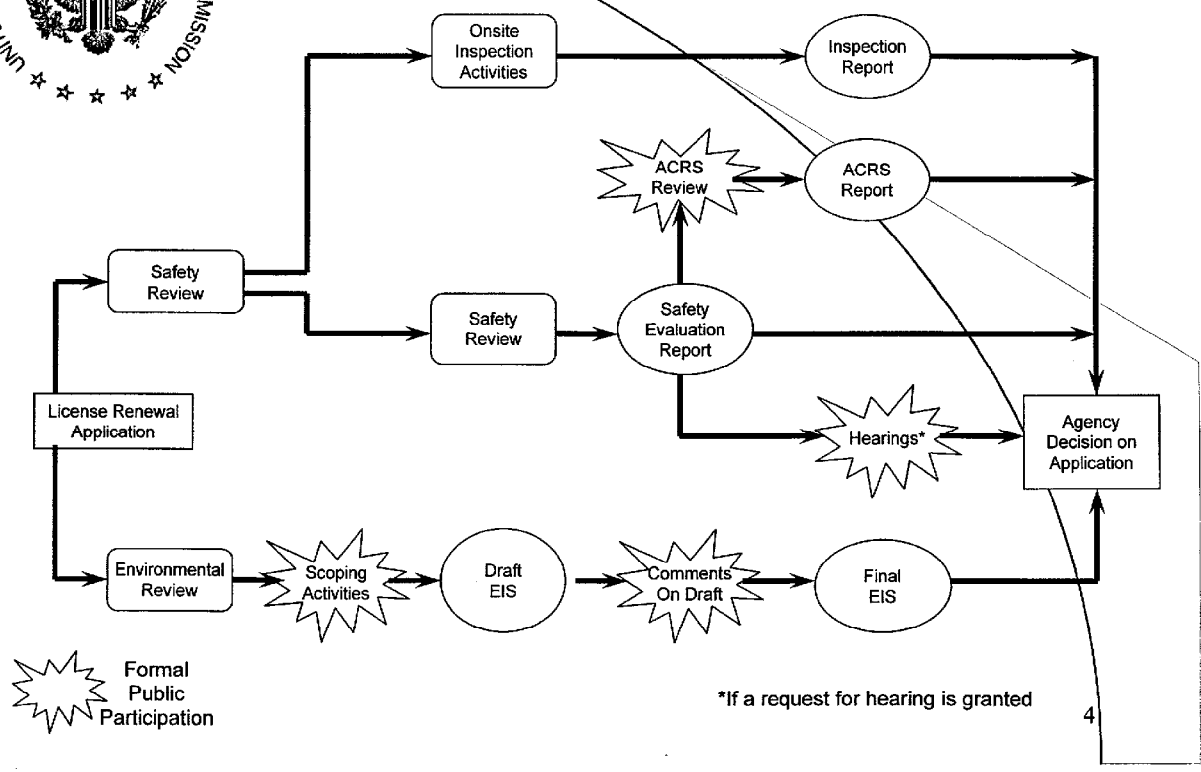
MISSION

Onsite Inspection Activities

Inspection Report

ACRS Review

ACRS Report

Safety Review

Safety Review

Safety Evaluation Report

License Renewal Application

Hearings*

Agency Decision on Application

Environmental Review

Scoping Activities

Draft EIS

Comments On Draft

Final EIS

Formal Public Participation

*If a request for hearing is granted

4